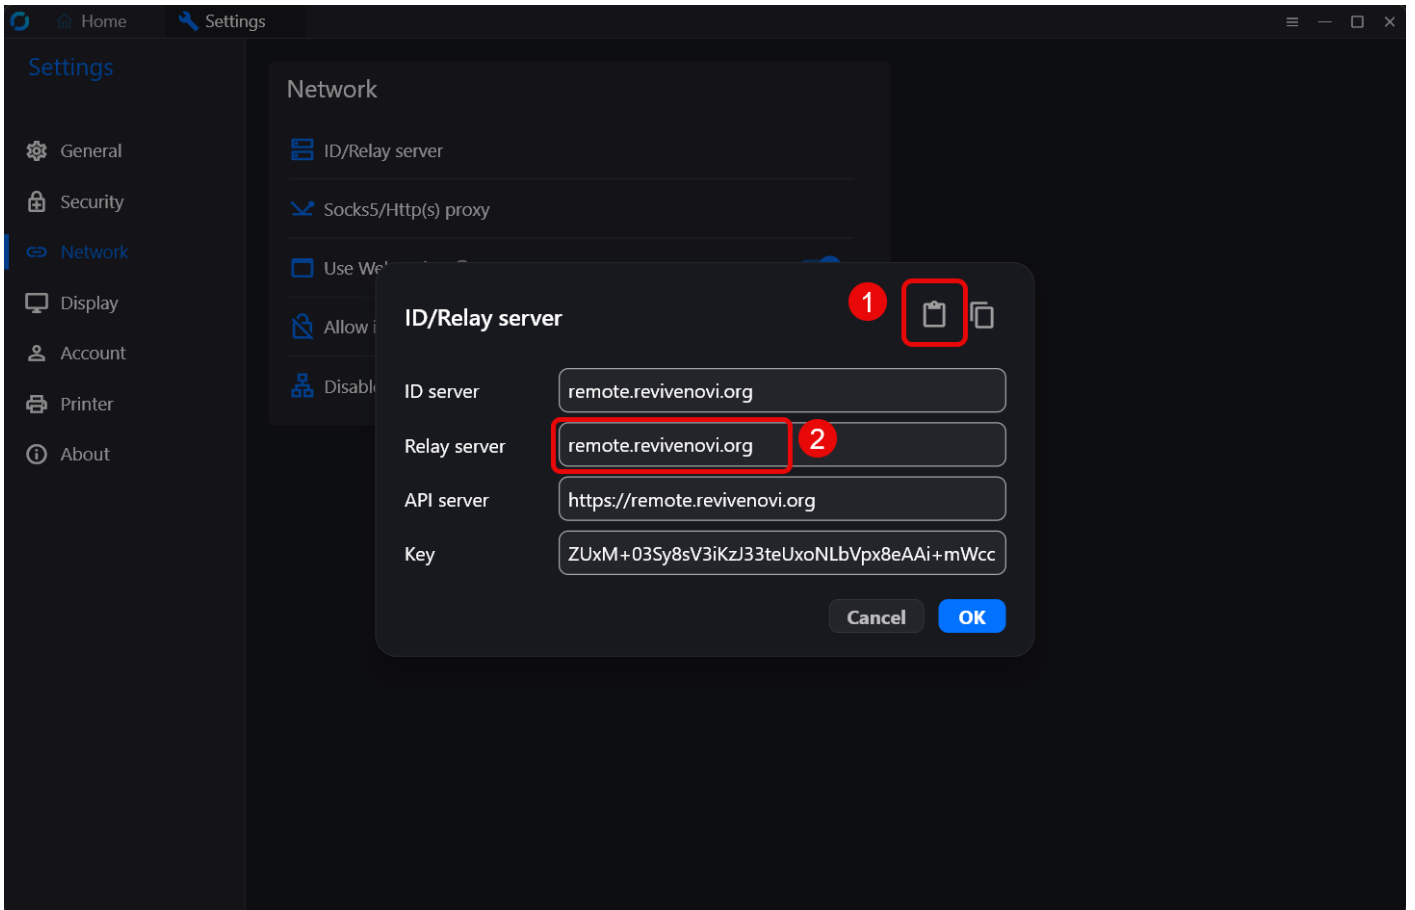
Home Settings

Settings

General
Security
Network
Display
Account
Printer
About

Network

ID/Relay server
Socks5/Http(s) proxy
Use We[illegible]
Allow i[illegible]
Disabl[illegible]

ID/Relay server

1

ID server remote.revivenovi.org
Relay server remote.revivenovi.org
2
API server https://remote.revivenovi.org
Key ZUxM+03Sy8sV3iKzJ33teUxoNLbVpx8eAAi+mWcc

Cancel OK